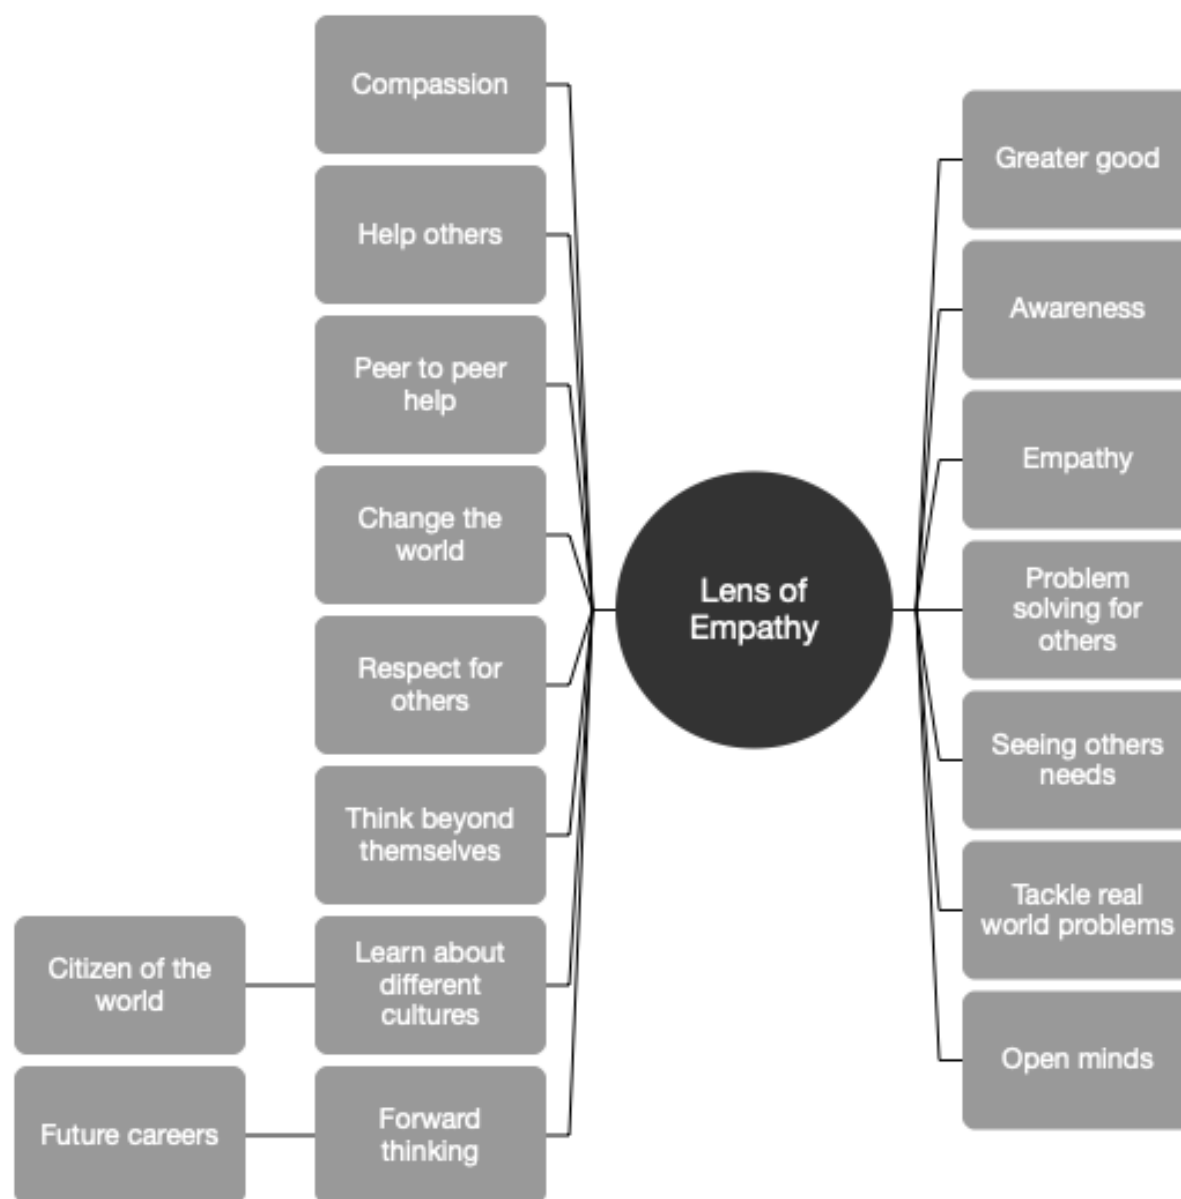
Lens of Empathy

Compassion

Help others

Peer to peer help

Change the world

Respect for others

Think beyond themselves

Learn about different cultures

Citizen of the world

Forward thinking

Future careers

Greater good

Awareness

Empathy

Problem solving for others

Seeing others needs

Tackle real world problems

Open minds